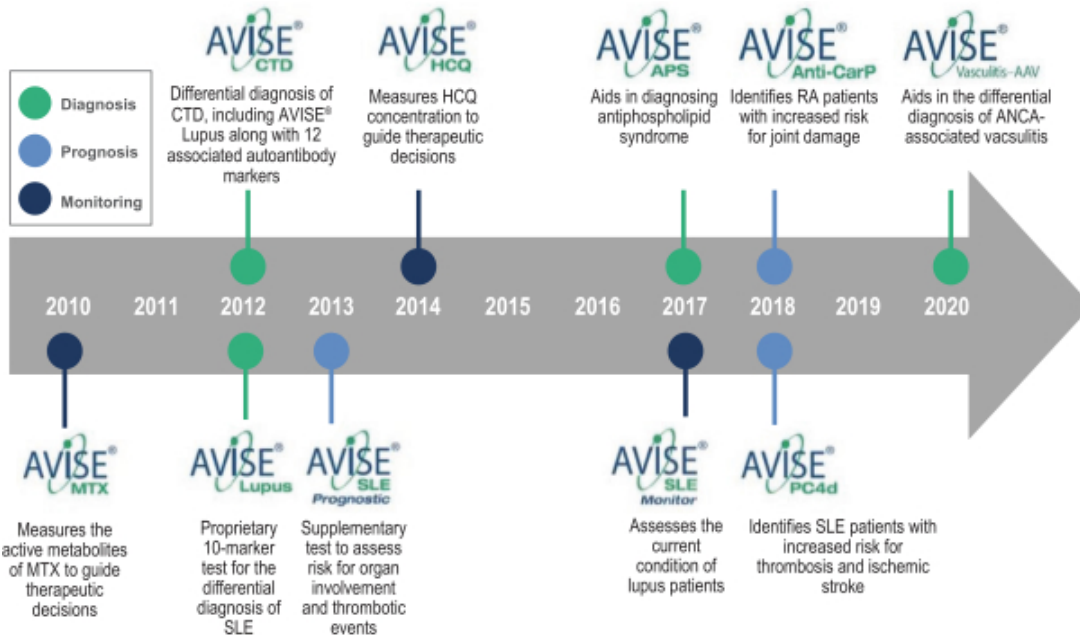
Diagnosis

Prognosis

Monitoring

AVISE® CTD

Differential diagnosis of CTD, including AVISE® Lupus along with 12 associated autoantibody markers

AVISE® HCQ

Measures HCQ concentration to guide therapeutic decisions

AVISE® APS

Aids in diagnosing antiphospholipid syndrome

AVISE® Anti-CarP

Identifies RA patients with increased risk for joint damage

AVISE® Vasculitis-AAV

Aids in the differential diagnosis of ANCA-associated vacsulitis

2010 2011 2012 2013 2014 2015 2016 2017 2018 2019 2020

AVISE® MTX

Measures the active metabolites of MTX to guide therapeutic decisions

AVISE® Lupus

Proprietary 10-marker test for the differential diagnosis of SLE

AVISE® SLE Prognostic

Supplementary test to assess risk for organ involvement and thrombotic events

AVISE® SLE Monitor

Assesses the current condition of lupus patients

AVISE® PC4d

Identifies SLE patients with increased risk for thrombosis and ischemic stroke